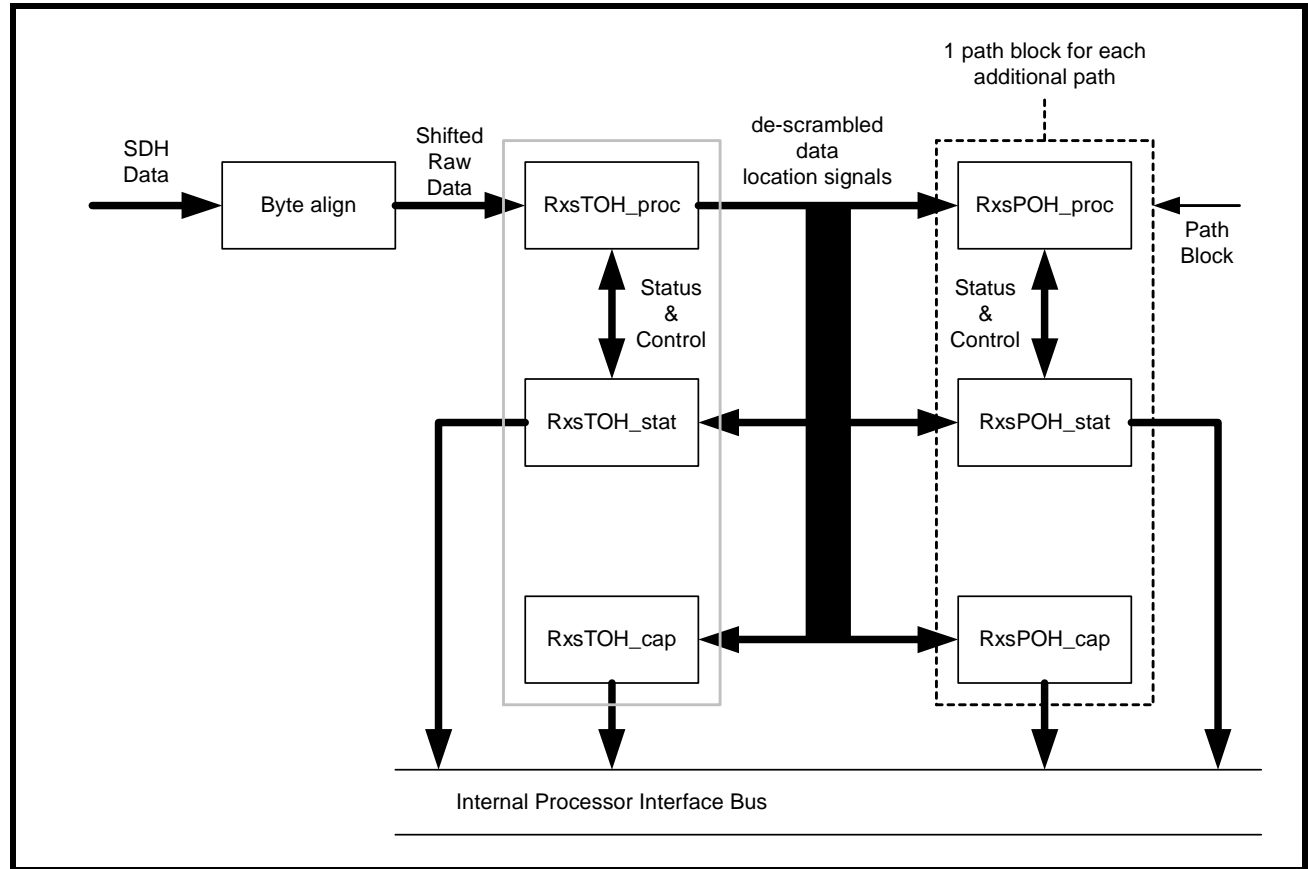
1 path block for each additional path

SDH Data

Byte align

Shifted Raw Data

RxsTOH_proc

de-scrambled data location signals

RxsPOH_proc

Path Block

Status & Control

Status & Control

RxsTOH_stat

RxsPOH_stat

RxsTOH_cap

RxsPOH_cap

Internal Processor Interface Bus